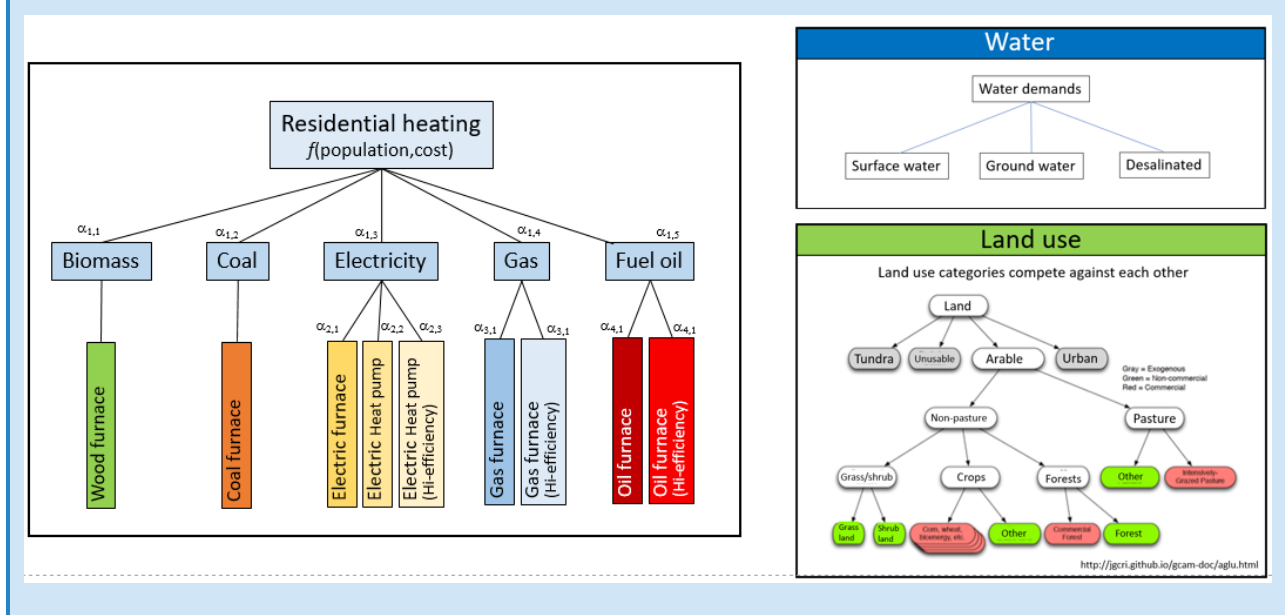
Residential heating
$f$(population,cost)

$\alpha_{1,1}$ $\alpha_{1,2}$ $\alpha_{1,3}$ $\alpha_{1,4}$ $\alpha_{1,5}$

Biomass
Coal
Electricity
Gas
Fuel oil

$\alpha_{2,1}$ $\alpha_{2,2}$ $\alpha_{2,3}$ $\alpha_{3,1}$ $\alpha_{3,1}$ $\alpha_{4,1}$ $\alpha_{4,1}$

Wood furnace
Coal furnace
Electric furnace
Electric Heat pump
Electric Heat pump (Hi-efficiency)
Gas furnace
Gas furnace (Hi-efficiency)
Oil furnace
Oil furnace (Hi-efficiency)

Water

Water demands
Surface water
Ground water
Desalinated

Land use

Land use categories compete against each other

Land
Tundra
Unusable
Arable
Urban
Gray = Exogenous
Green = Non-commercial
Red = Commercial
Non-pasture
Pasture
Grass/shrub
Crops
Forests
Other
Intensively-Grazed Pasture
Grass land
Shrub land
Corn, wheat, bioenergy, etc.
Other
Commercial Forest
Forest

http://jgcri.github.io/gcam-doc/aglu.html